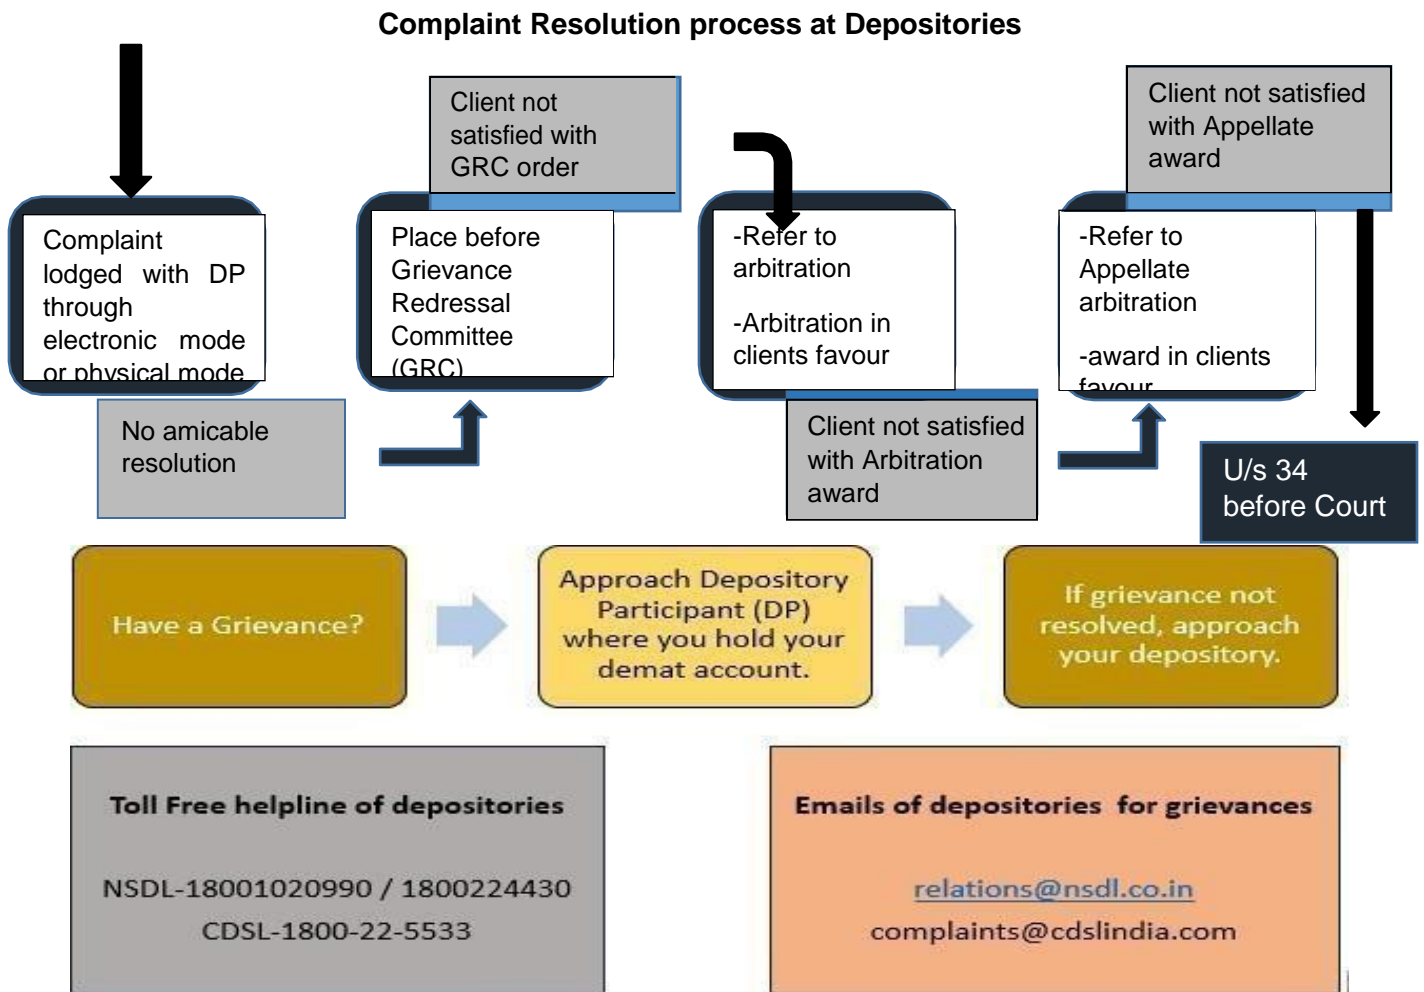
Complaint Resolution process at Depositories

Complaint lodged with DP through electronic mode or physical mode

No amicable resolution

Client not satisfied with GRC order

Place before Grievance Redressal Committee (GRC)

-Refer to arbitration

-Arbitration in clients favour

Client not satisfied with Arbitration award

Client not satisfied with Appellate award

-Refer to Appellate arbitration

-award in clients favour

U/s 34 before Court

Have a Grievance?

Approach Depository Participant (DP) where you hold your demat account.

If grievance not resolved, approach your depository.

Toll Free helpline of depositories

NSDL-18001020990 / 1800224430
CDSL-1800-22-5533

Emails of depositories for grievances

relations@nsdl.co.in
complaints@cdslindia.com